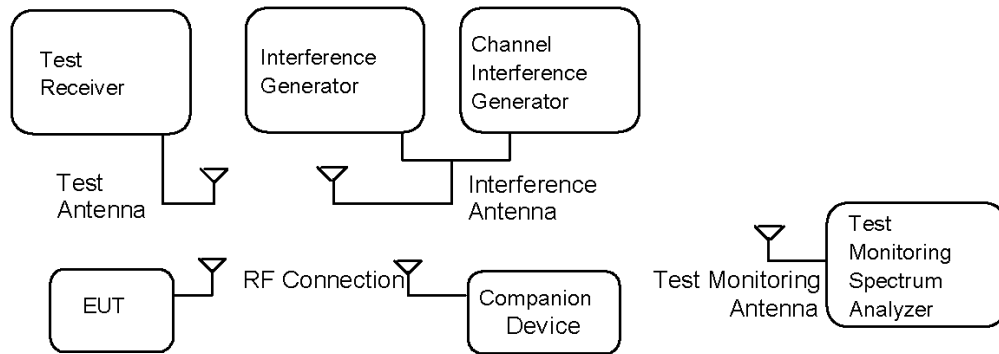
Test Receiver

Interference Generator

Channel Interference Generator

Test Antenna

Interference Antenna

Test Monitoring Spectrum Analyzer

EUT

RF Connection

Companion Device

Test Monitoring Antenna